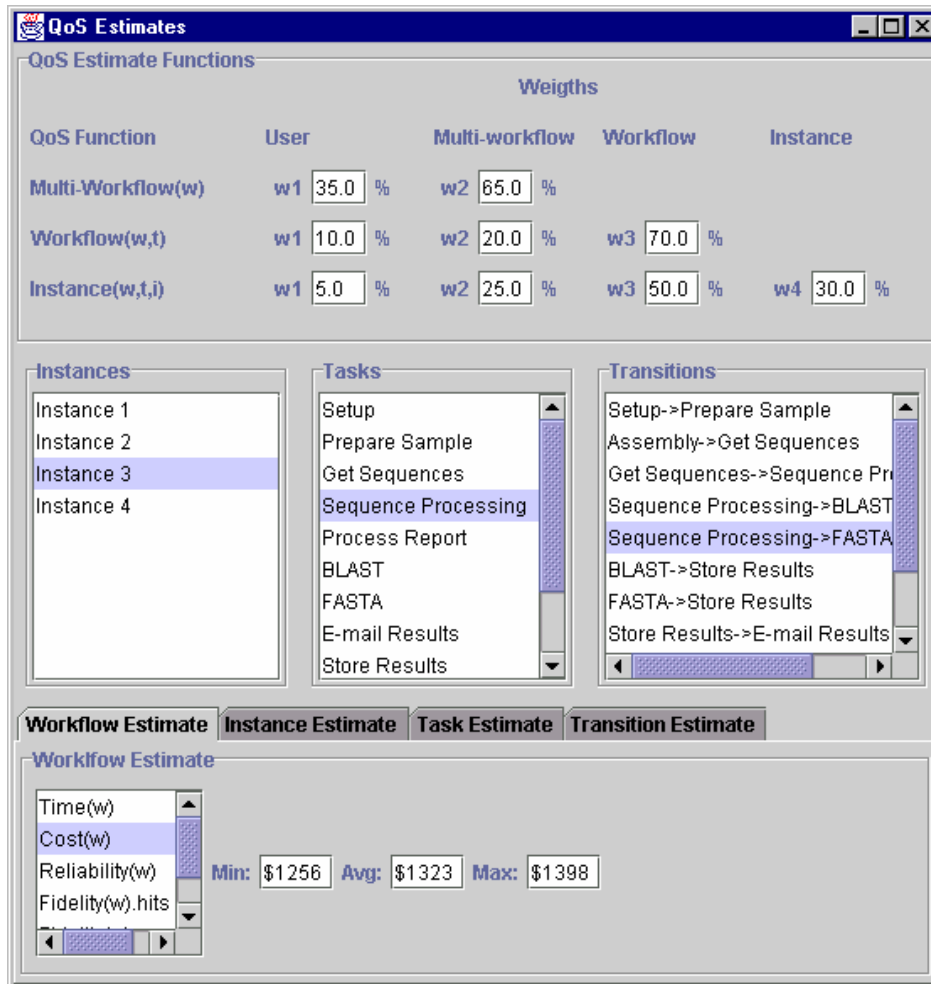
QoS Estimates

QoS Estimate Functions

Weigths

| QoS Function | User | Multi-workflow | Workflow | Instance |
|---|---|---|---|---|
| Multi-Workflow(w) | w1 35.0 % | w2 65.0 % | | |
| Workflow(w,t) | w1 10.0 % | w2 20.0 % | w3 70.0 % | |
| Instance(w,t,i) | w1 5.0 % | w2 25.0 % | w3 50.0 % | w4 30.0 % |

Instances
Instance 1
Instance 2
Instance 3
Instance 4

Tasks
Setup
Prepare Sample
Get Sequences
Sequence Processing
Process Report
BLAST
FASTA
E-mail Results
Store Results

Transitions
Setup->Prepare Sample
Assembly->Get Sequences
Get Sequences->Sequence Pr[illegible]
Sequence Processing->BLAST
Sequence Processing->FASTA
BLAST->Store Results
FASTA->Store Results
Store Results->E-mail Results

Workflow Estimate | Instance Estimate | Task Estimate | Transition Estimate

Worklfow Estimate
Time(w)
Cost(w)
Reliability(w)
Fidelity(w).hits

Min: $1256 Avg: $1323 Max: $1398